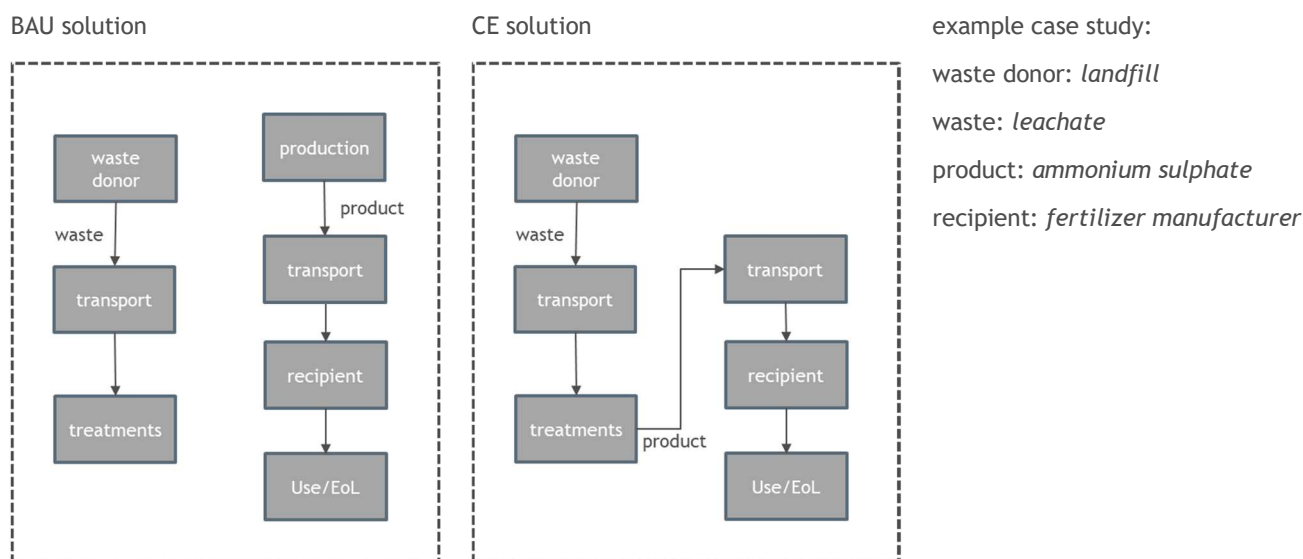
BAU solution

waste donor

waste

transport

treatments

production

product

transport

recipient

Use/EoL

CE solution

waste donor

waste

transport

treatments

product

transport

recipient

Use/EoL

example case study:

waste donor: *landfill*

waste: *leachate*

product: *ammonium sulphate*

recipient: *fertilizer manufacturer*